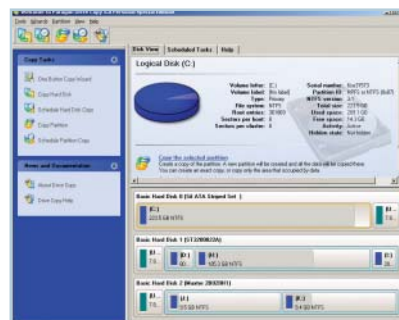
Tools Wizards Partition View Help

Copy Tasks
One Button Copy Wizard
Copy Hard Disk
Schedule Hard Disk Copy
Copy Partition
Schedule Partition Copy

News and Documentation
About Drive Copy
Drive Copy Help

Disk View | Scheduled Tasks | Help

Logical Disk (C:)

Volume letter: C:
Volume label: [No label]
Type: Primary
File system: NTFS
Root entries: 38 969
Sectors per least: 8
Sectors per cluster: 8

Serial number: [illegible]
Partition ID: NTFS or NTFS (0x07)
NTFS version: 3.1
Total size: 223.8 GB
Used space: 209.1 GB
Free space: 14.6 GB
Activity: Active
Hidden state: Not hidden

Copy the selected partition
Create a copy of the partition. A new partition will be created and all the data will be copied there. You can create an exact copy, or copy only the space that occupied by data.

Basic Hard Disk 0 (Sil ATA Striped Set )
(C:)
223.8 GB NTFS

Basic Hard Disk 1 (ST3200822A)
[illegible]
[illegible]
185.3 GB NTFS

Basic Hard Disk 2 (Maxtor 2B020H1)
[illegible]
55.32 GB NTFS
(F:)
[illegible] GB NTFS